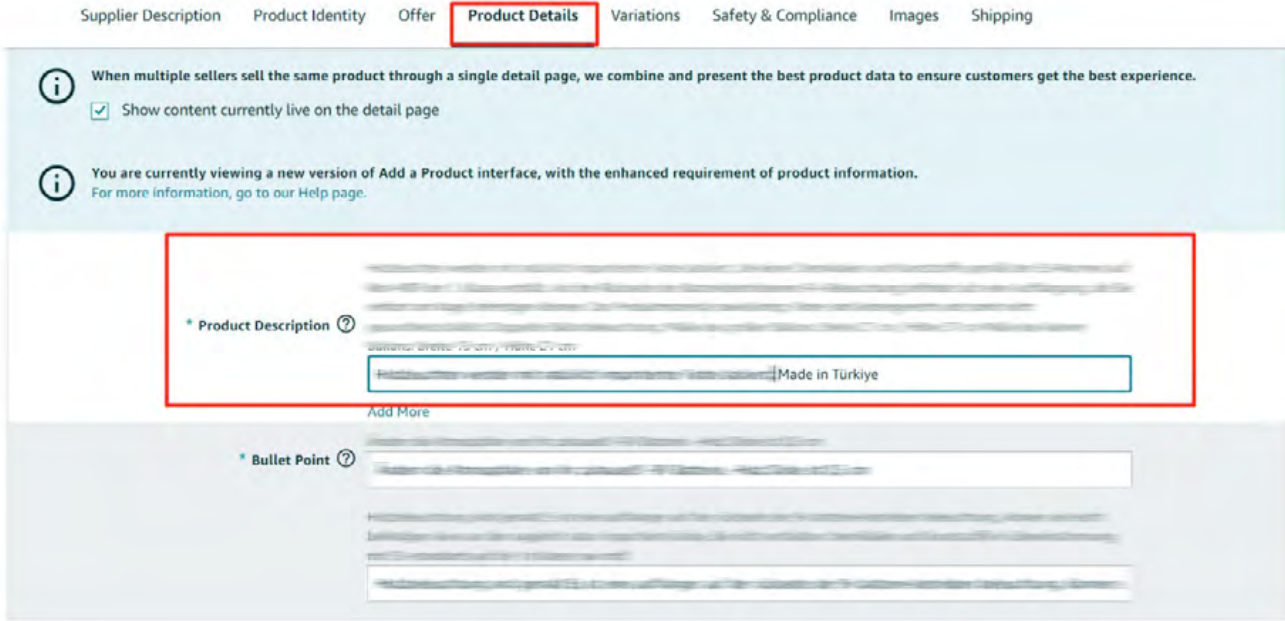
Supplier Description Product Identity Offer Product Details Variations Safety & Compliance Images Shipping

When multiple sellers sell the same product through a single detail page, we combine and present the best product data to ensure customers get the best experience.

Show content currently live on the detail page

You are currently viewing a new version of Add a Product interface, with the enhanced requirement of product information.
For more information, go to our Help page.

* Product Description

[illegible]

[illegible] Made in Türkiye

Add More

* Bullet Point

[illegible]

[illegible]

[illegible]

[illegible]